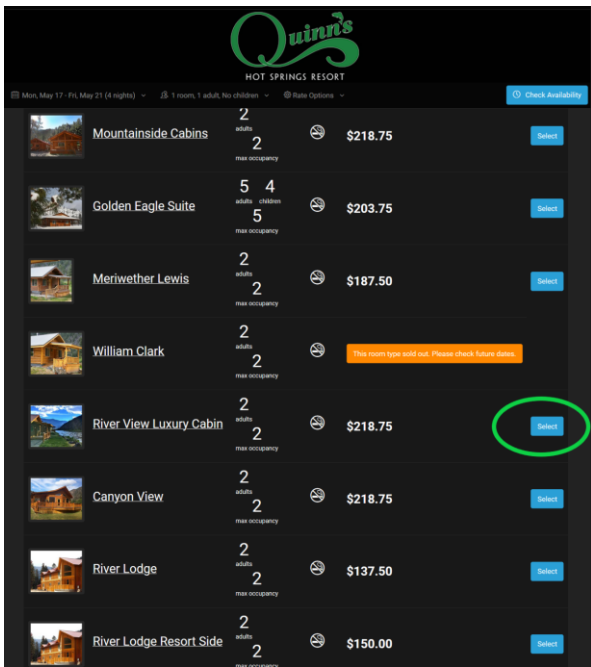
Quinn's
HOT SPRINGS RESORT

Mon, May 17 - Fri, May 21 (4 nights) 1 room, 1 adult, No children Rate Options Check Availability

Mountainside Cabins 2 adults 2 max occupancy $218.75 Select

Golden Eagle Suite 5 adults 4 children 5 max occupancy $203.75 Select

Meriwether Lewis 2 adults 2 max occupancy $187.50 Select

William Clark 2 adults 2 max occupancy This room type sold out. Please check future dates.

River View Luxury Cabin 2 adults 2 max occupancy $218.75 Select

Canyon View 2 adults 2 max occupancy $218.75 Select

River Lodge 2 adults 2 max occupancy $137.50 Select

River Lodge Resort Side 2 adults 2 $150.00 Select